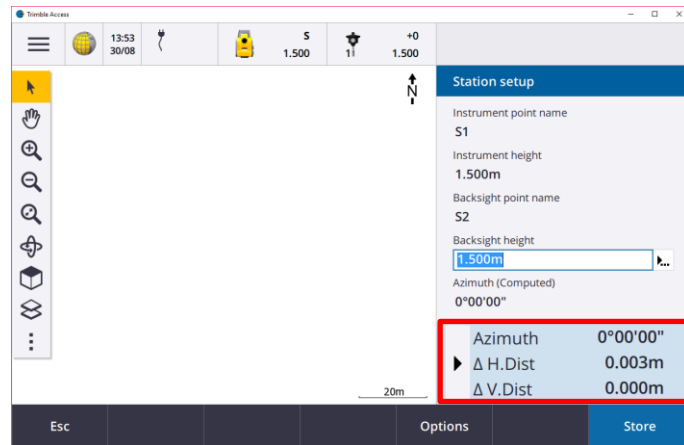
Trimble Access

13:53
30/08

S
1.500

+0
1.500

1

N

20m

Station setup

Instrument point name
S1

Instrument height
1.500m

Backsight point name
S2

Backsight height
1.500m

Azimuth (Computed)
0°00'00"

Azimuth 0°00'00"
Δ H.Dist 0.003m
Δ V.Dist 0.000m

Esc

Options

Store